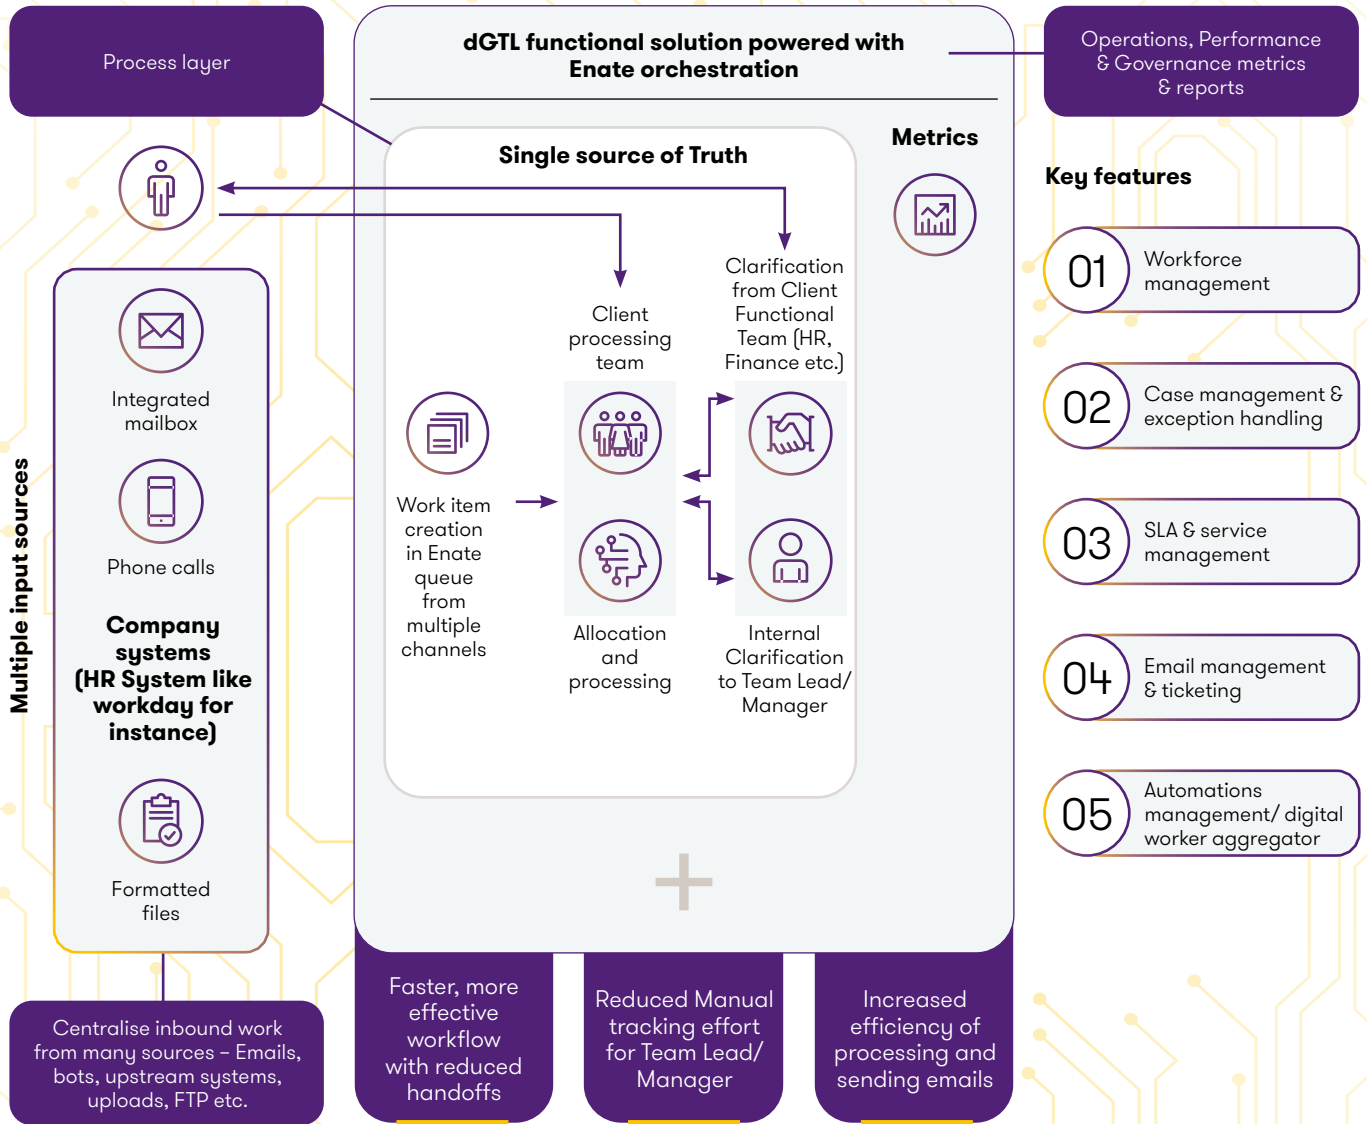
Process layer

dGTL functional solution powered with Enate orchestration

Operations, Performance & Governance metrics & reports

Single source of Truth

Metrics

Key features

Multiple input sources

Integrated mailbox

Phone calls

Company systems (HR System like workday for instance)

Formatted files

Client processing team

Clarification from Client Functional Team (HR, Finance etc.)

Work item creation in Enate queue from multiple channels

Allocation and processing

Internal Clarification to Team Lead/ Manager

01 Workforce management

02 Case management & exception handling

03 SLA & service management

04 Email management & ticketing

05 Automations management/ digital worker aggregator

Centralise inbound work from many sources – Emails, bots, upstream systems, uploads, FTP etc.

Faster, more effective workflow with reduced handoffs

Reduced Manual tracking effort for Team Lead/ Manager

Increased efficiency of processing and sending emails